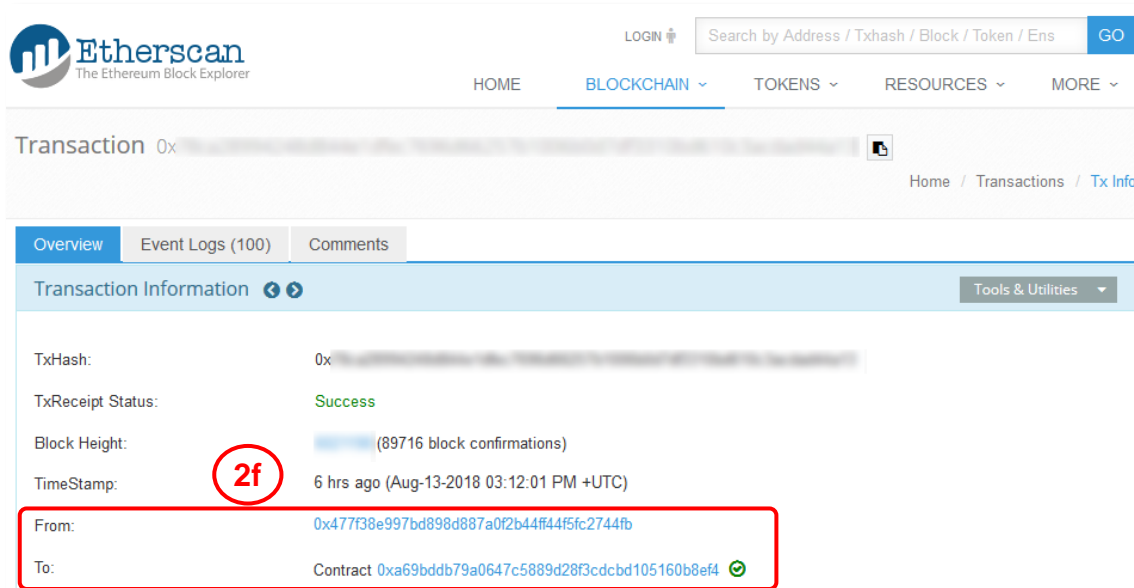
Etherscan
The Ethereum Block Explorer

LOGIN

Search by Address / Txhash / Block / Token / Ens

GO

HOME BLOCKCHAIN TOKENS RESOURCES MORE

Transaction 0x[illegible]

Home / Transactions / Tx Info

Overview Event Logs (100) Comments

Transaction Information

Tools & Utilities

TxHash: 0x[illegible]

TxReceipt Status: Success

Block Height: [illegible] (89716 block confirmations)

2f

TimeStamp: 6 hrs ago (Aug-13-2018 03:12:01 PM +UTC)

From: 0x477f38e997bd898d887a0f2b44ff44f5fc2744fb

To: Contract 0xa69bddb79a0647c5889d28f3cdcbd105160b8ef4